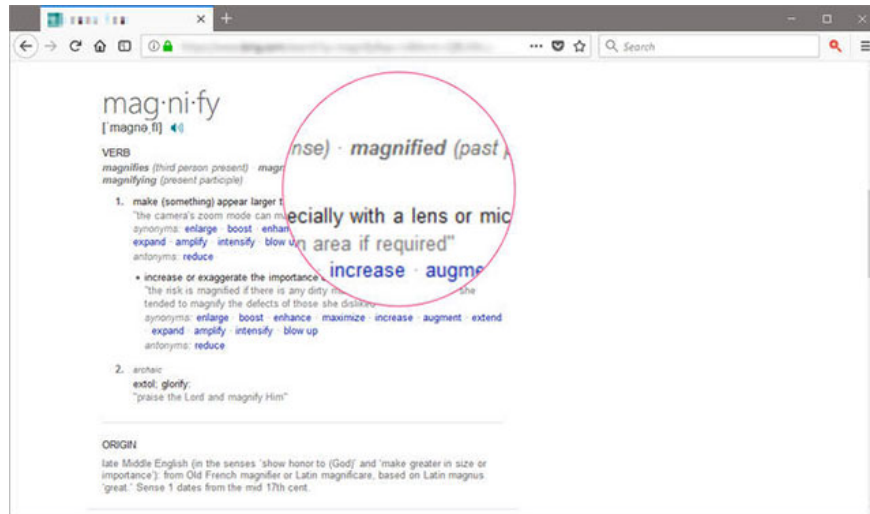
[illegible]

Search

mag·ni·fy
[ˈmagnəˌfī]

VERB
magnifies (third person present) · magnified (past
magnifying (present participle)

1. make (something) appear larger than it is, especially with a lens or mic
"the camera's zoom mode can magnify an area if required"
synonyms: enlarge · boost · enhance · increase · augment
expand · amplify · intensify · blow up
antonyms: reduce

• increase or exaggerate the importance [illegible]
"the risk is magnified if there is any dirty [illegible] she tended to magnify the defects of those she disliked"
synonyms: enlarge · boost · enhance · maximize · increase · augment · extend · expand · amplify · intensify · blow up
antonyms: reduce

2. archaic
extol; glorify:
"praise the Lord and magnify Him"

ORIGIN
late Middle English (in the senses 'show honor to (God)' and 'make greater in size or importance'): from Old French magnifier or Latin magnificare, based on Latin magnus 'great.' Sense 1 dates from the mid 17th cent.